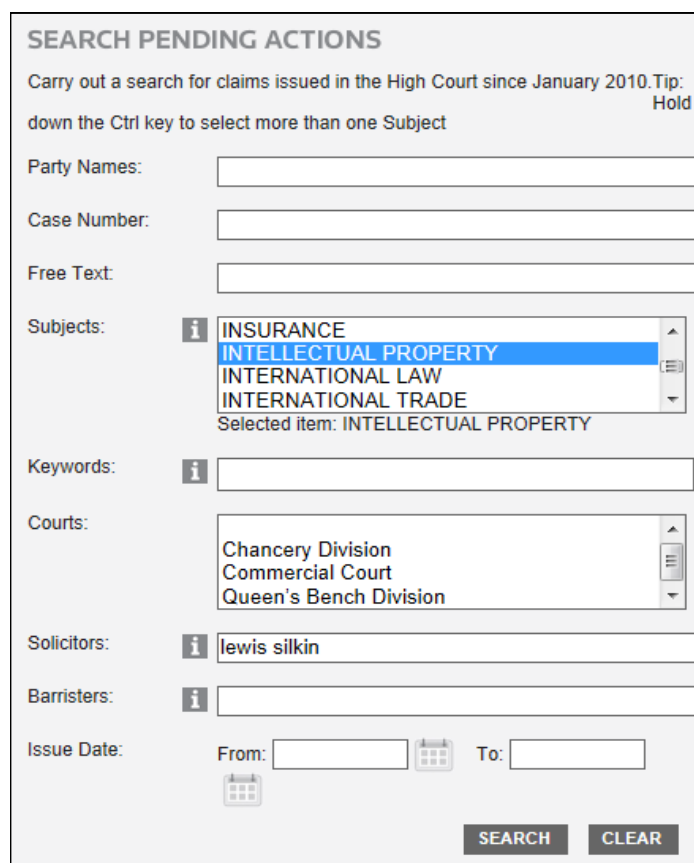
SEARCH PENDING ACTIONS

Carry out a search for claims issued in the High Court since January 2010.Tip: Hold down the Ctrl key to select more than one Subject

Party Names:

Case Number:

Free Text:

Subjects:
INSURANCE
INTELLECTUAL PROPERTY
INTERNATIONAL LAW
INTERNATIONAL TRADE
Selected item: INTELLECTUAL PROPERTY

Keywords:

Courts:
Chancery Division
Commercial Court
Queen's Bench Division

Solicitors: lewis silkin

Barristers:

Issue Date: From: To:

SEARCH CLEAR